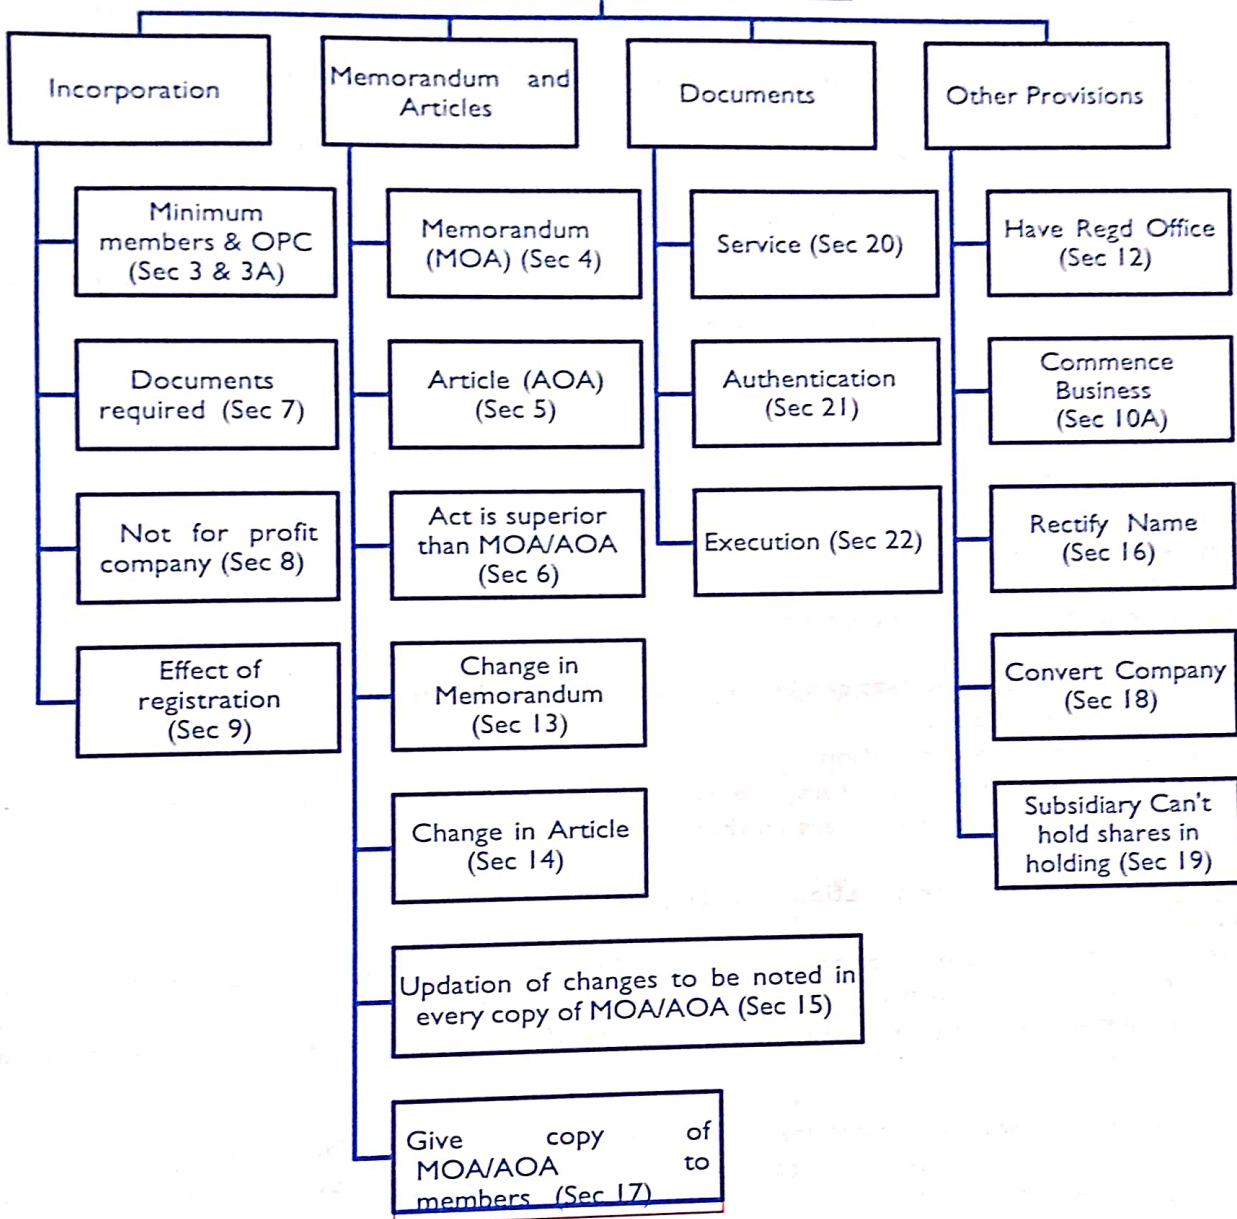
Incorporation

Minimum members & OPC (Sec 3 & 3A)

Documents required (Sec 7)

Not for profit company (Sec 8)

Effect of registration (Sec 9)

Memorandum and Articles

Memorandum (MOA) (Sec 4)

Article (AOA) (Sec 5)

Act is superior than MOA/AOA (Sec 6)

Change in Memorandum (Sec 13)

Change in Article (Sec 14)

Updation of changes to be noted in every copy of MOA/AOA (Sec 15)

Give copy of MOA/AOA to members (Sec 17)

Documents

Service (Sec 20)

Authentication (Sec 21)

Execution (Sec 22)

Other Provisions

Have Regd Office (Sec 12)

Commence Business (Sec 10A)

Rectify Name (Sec 16)

Convert Company (Sec 18)

Subsidiary Can't hold shares in holding (Sec 19)